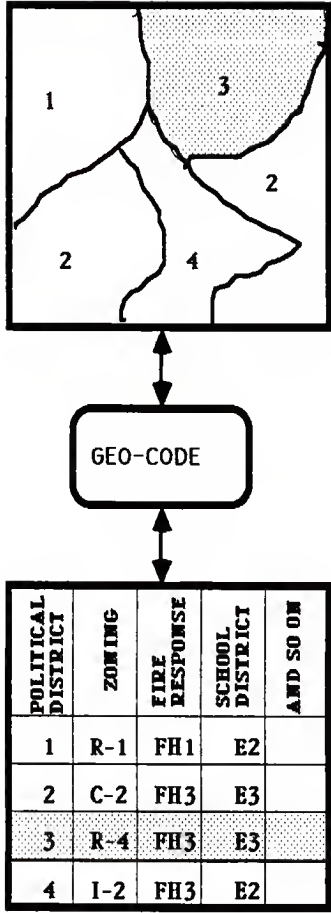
1
3
2
2
4

GEO-CODE

| POLITICAL DISTRICT | ZONING | FIRE RESPONSE | SCHOOL DISTRICT | AND SO ON |
|---|---|---|---|---|
| 1 | R-1 | FH1 | E2 | |
| 2 | C-2 | FH3 | E3 | |
| 3 | R-4 | FH3 | E3 | |
| 4 | I-2 | FH3 | E2 | |